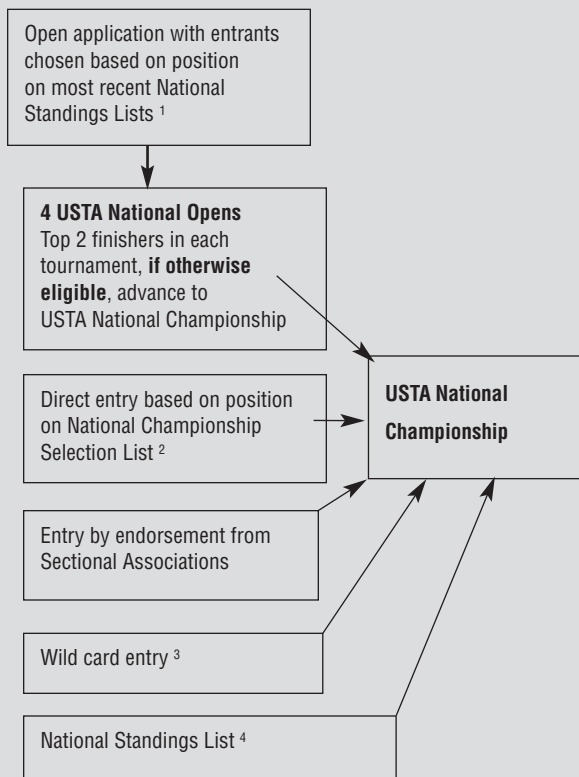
Open application with entrants chosen based on position on most recent National Standings Lists $^1$

**4 USTA National Opens**
Top 2 finishers in each tournament, **if otherwise eligible**, advance to USTA National Championship

Direct entry based on position on National Championship Selection List $^2$

Entry by endorsement from Sectional Associations

Wild card entry $^3$

National Standings List $^4$

**USTA National Championship**